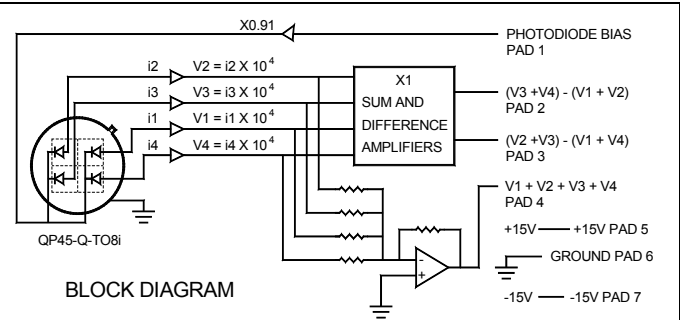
X0.91

PHOTODIODE BIAS
PAD 1

i2
$V2 = i2 \times 10^4$

i3
$V3 = i3 \times 10^4$

i1
$V1 = i1 \times 10^4$

i4
$V4 = i4 \times 10^4$

X1
SUM AND
DIFFERENCE
AMPLIFIERS

(V3 +V4) - (V1 + V2)
PAD 2

(V2 +V3) - (V1 + V4)
PAD 3

V1 + V2 + V3 + V4
PAD 4

+15V — +15V PAD 5

GROUND PAD 6

-15V — -15V PAD 7

QP45-Q-TO8i

BLOCK DIAGRAM